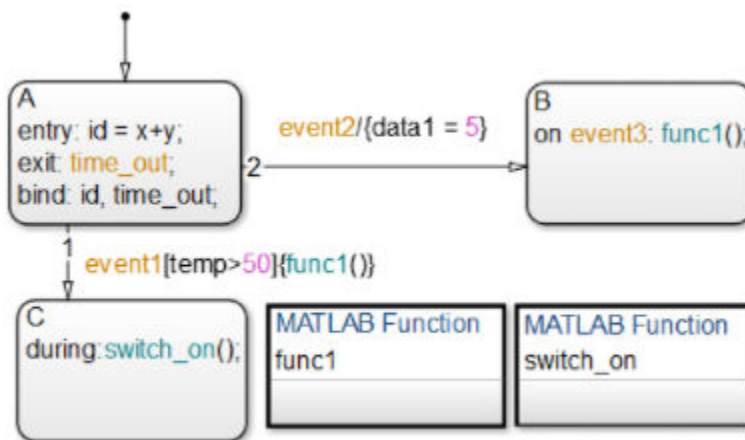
A
entry: id = x+y;
exit: time_out;
bind: id, time_out;

2

event2/{data1 = 5}

B
on event3: func1();

1

event1[temp>50]{func1()}

C
during:switch_on();

MATLAB Function
func1

MATLAB Function
switch_on